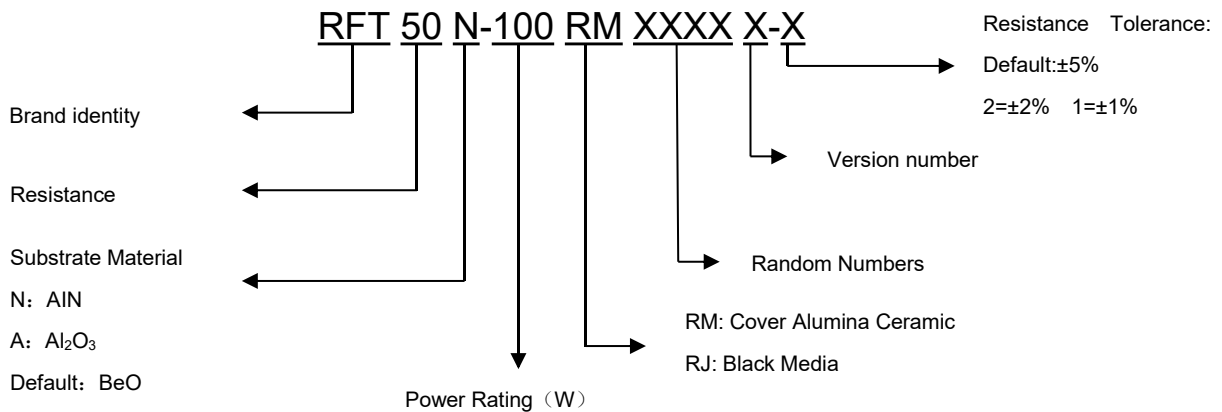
RFT 50 N-100 RM XXXX X-X

Resistance Tolerance: Default:±5%

2=±2% 1=±1%

Brand identity

Version number

Resistance

Substrate Material

N：AIN

A：$Al_2O_3$

Default：BeO

Random Numbers

RM: Cover Alumina Ceramic

RJ: Black Media

Power Rating（W）